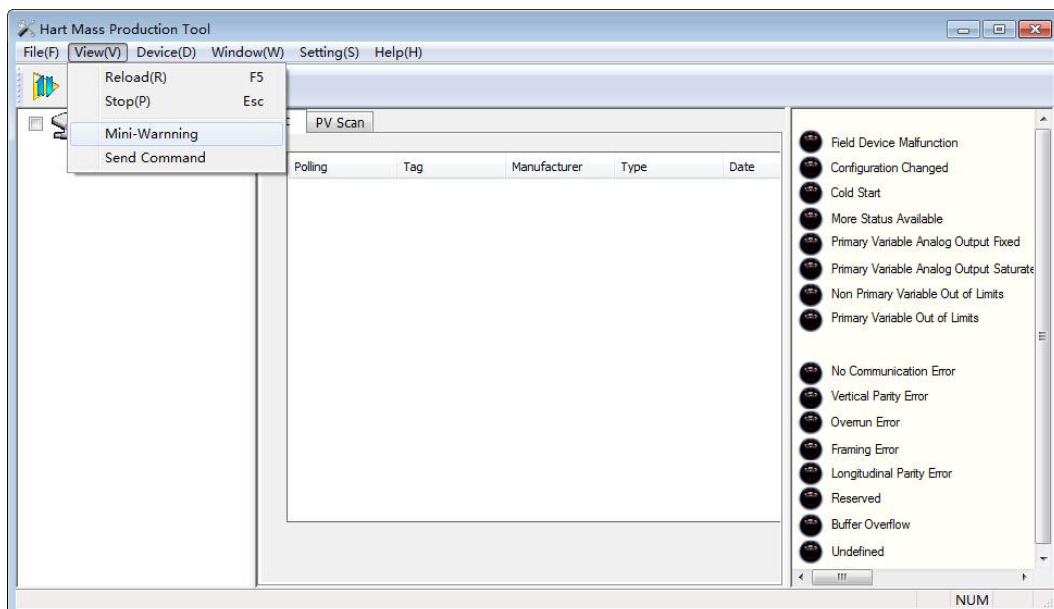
Hart Mass Production Tool

File(F) View(V) Device(D) Window(W) Setting(S) Help(H)

Reload(R) F5
Stop(P) Esc
Mini-Warnning
Send Command

PV Scan

| Polling | Tag | Manufacturer | Type | Date |
|---|---|---|---|---|

Field Device Malfunction
Configuration Changed
Cold Start
More Status Available
Primary Variable Analog Output Fixed
Primary Variable Analog Output Saturate
Non Primary Variable Out of Limits
Primary Variable Out of Limits

No Communication Error
Vertical Parity Error
Overrun Error
Framing Error
Longitudinal Parity Error
Reserved
Buffer Overflow
Undefined

NUM